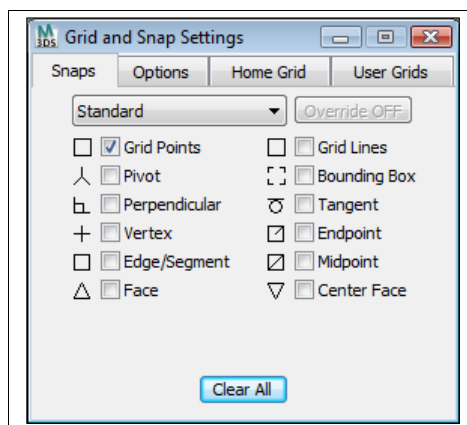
3DS Grid and Snap Settings

Snaps | Options | Home Grid | User Grids

Standard

Override OFF

Grid Points
Pivot
Perpendicular
Vertex
Edge/Segment
Face

Grid Lines
Bounding Box
Tangent
Endpoint
Midpoint
Center Face

Clear All